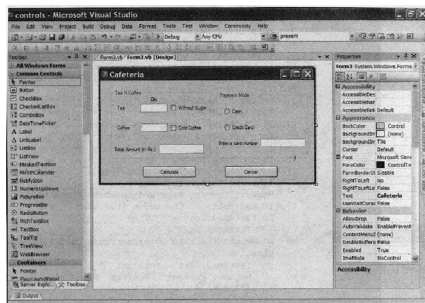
controls - Microsoft Visual Studio

File Edit View Project Build Debug Data Format Tools Test Window Community Help

Debug Any CPU present

Toolbox

All Windows Forms
Common Controls
Pointer
Button
CheckBox
CheckedListBox
ComboBox
DateTimePicker
Label
LinkLabel
ListBox
ListView
MaskedTextBox
MonthCalendar
NotifyIcon
NumericUpDown
PictureBox
ProgressBar
RadioButton
RichTextBox
TextBox
ToolTip
TreeView
WebBrowser
Containers
Pointer

Server Explo... Toolbox

Form1.vb Form1.vb [Design]

Cafeteria

Tea N Coffee
Qty
Tea
Without Sugar
Coffee
Cold Coffee
Total Amount (in Rs.)
Payment Mode
Cash
Credit Card
Credit card Number
Calculate
Cancel

Properties
Form1 System.Windows.Forms
Accessibility
AccessibleDes
AccessibleNam
AccessibleRole Default
Appearance
BackColor Control
BackgroundIm (none)
BackgroundIm Tile
Cursor Default
Font Microsoft Sans
ForeColor ControlTe
FormBorderSt Sizable
RightToLeft No
RightToLeftLa False
Text Cafeteria
UseWaitCurso False
Behavior
AllowDrop False
AutoValidate EnablePrevent
ContextMenuS (none)
DoubleBuffere False
Enabled True
ImeMode NoControl
Accessibility

Output